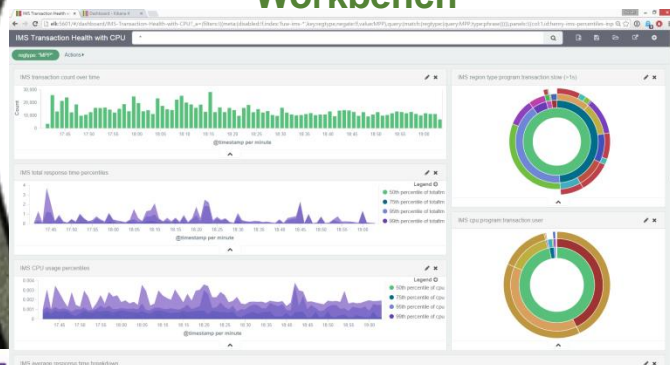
Workbench

IMS Transaction Health with CPU

Dashboard - Kibana

IMS Transaction Health with CPU

*

regtype: "MPP"

Actions

IMS transaction count over time

30,000

20,000

15,000

10,000

5,000

0

Count

17:45 17:50 17:55 18:00 18:05 18:10 18:15 18:20 18:25 18:30 18:35 18:40 18:45 18:50 18:55 19:00 19:05

@timestamp per minute

IMS region type program transaction slow (>1s)

IMS total response time percentiles

Legend

50th percentile of totaltm

75th percentile of totaltm

95th percentile of totaltm

99th percentile of totaltm

@timestamp per minute

IMS cpu program transaction user

IMS CPU usage percentiles

0.004

0.003

0.003

0.002

0.002

0.001

0.001

0

50th percentile of cpu

75th percentile of cpu

95th percentile of cpu

99th percentile of cpu

@timestamp per minute

IMS average response time breakdown